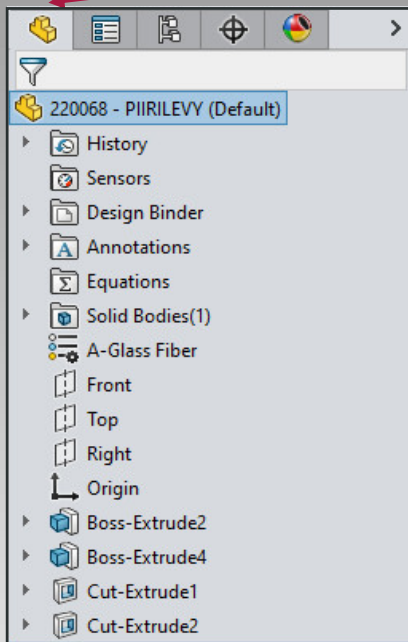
220068 - PIIRILEVY (Default)

History

Sensors

Design Binder

Annotations

Equations

Solid Bodies(1)

A-Glass Fiber

Front

Top

Right

Origin

Boss-Extrude2

Boss-Extrude4

Cut-Extrude1

Cut-Extrude2